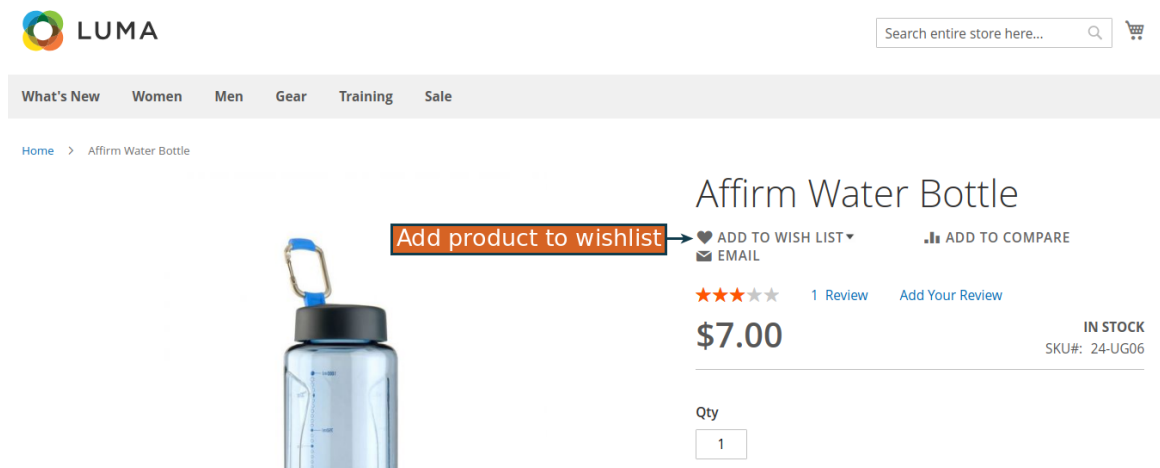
LUMA

Search entire store here...

What's New Women Men Gear Training Sale

Home > Affirm Water Bottle

Affirm Water Bottle

Add product to wishlist

ADD TO WISH LIST

ADD TO COMPARE

EMAIL

1 Review Add Your Review

$7.00

IN STOCK

SKU#: 24-UG06

Qty

1